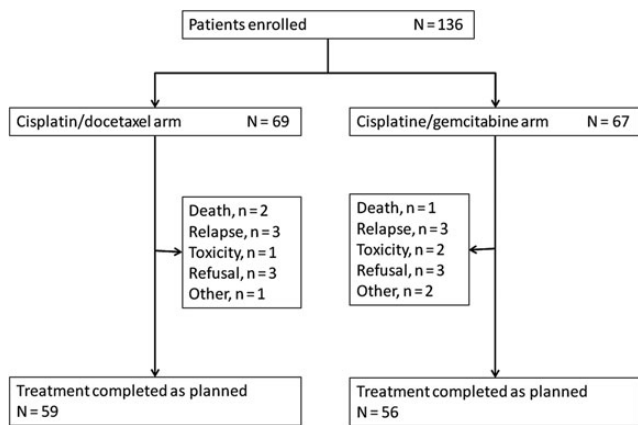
Patients enrolled N = 136

Cisplatin/docetaxel arm N = 69

Cisplatine/gemcitabine arm N = 67

Death, n = 2
Relapse, n = 3
Toxicity, n = 1
Refusal, n = 3
Other, n = 1

Death, n = 1
Relapse, n = 3
Toxicity, n = 2
Refusal, n = 3
Other, n = 2

Treatment completed as planned
N = 59

Treatment completed as planned
N = 56